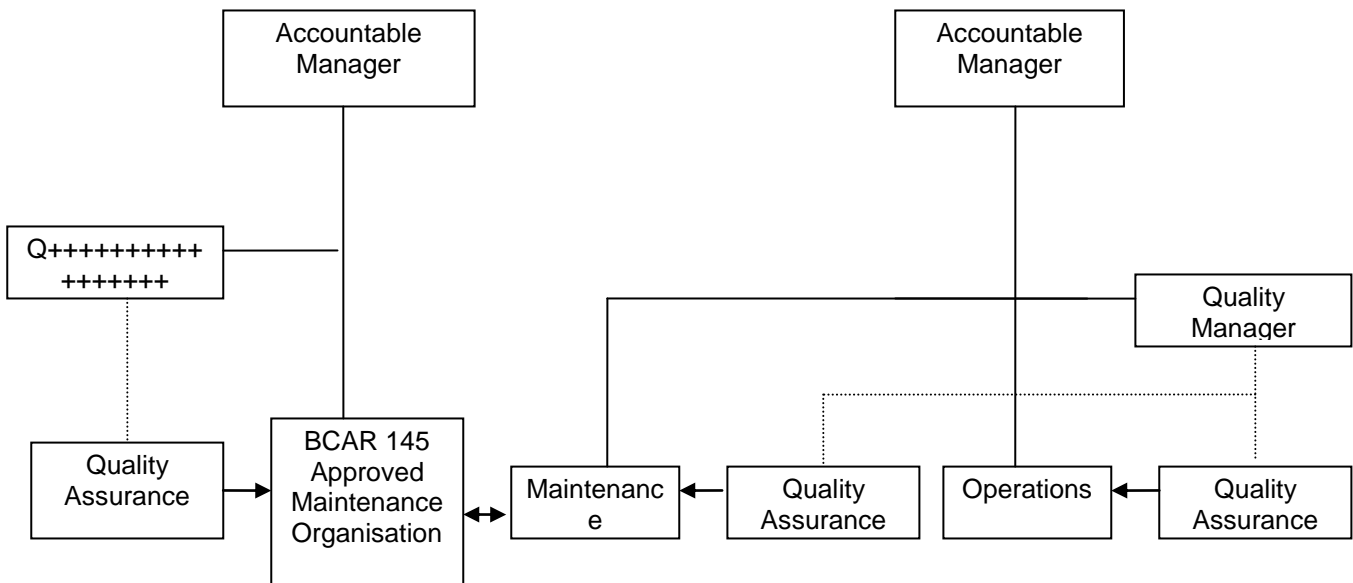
Accountable Manager

Q++++++++++ +++++++

Quality Assurance

BCAR 145 Approved Maintenance Organisation

Accountable Manager

Quality Manager

Maintenanc e

Quality Assurance

Operations

Quality Assurance